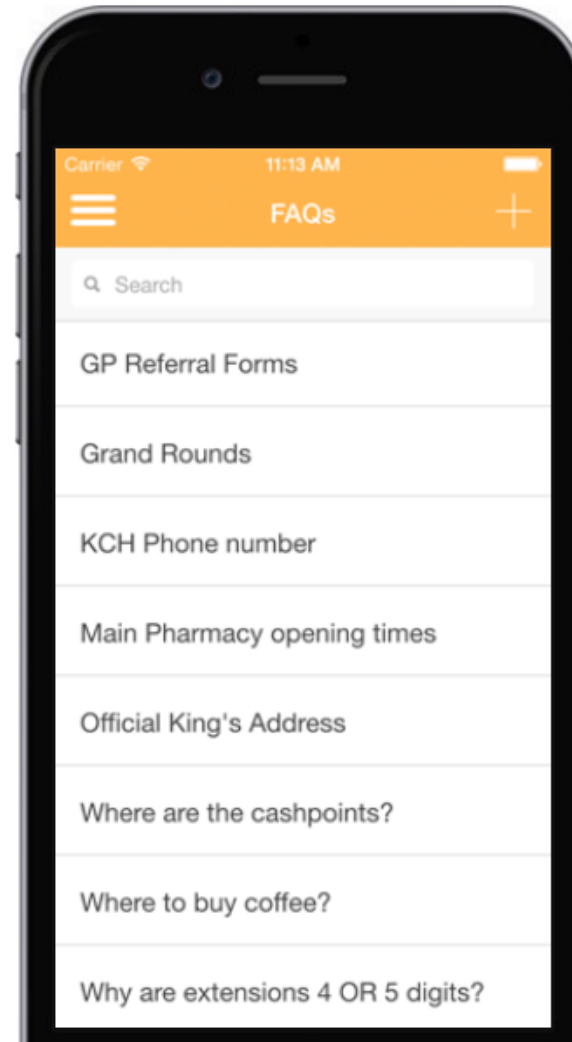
Carrier 11:13 AM

FAQs

Search

GP Referral Forms

Grand Rounds

KCH Phone number

Main Pharmacy opening times

Official King's Address

Where are the cashpoints?

Where to buy coffee?

Why are extensions 4 OR 5 digits?